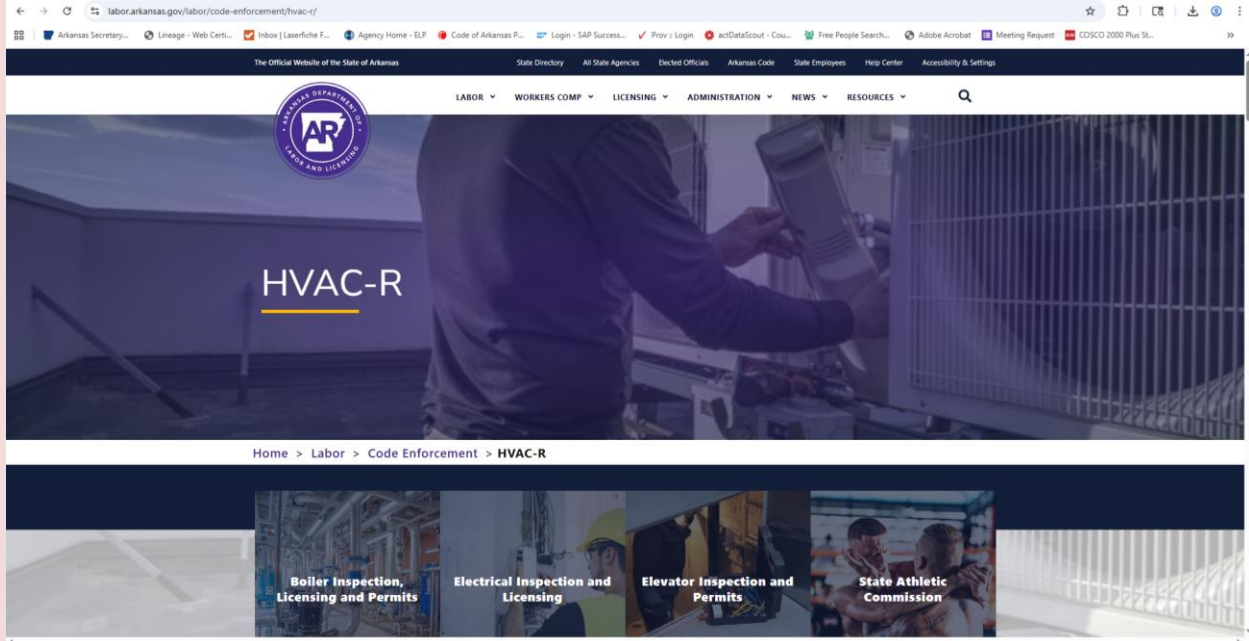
labor.arkansas.gov/labor/code-enforcement/hvac-r/

Arkansas Secretary... Lineage - Web Certi... Inbox | Laserfiche F... Agency Home - ELP Code of Arkansas P... Login - SAP Success... Prov :: Login actDataScout - Cou... Free People Search... Adobe Acrobat Meeting Request COSCO 2000 Plus St...

The Official Website of the State of Arkansas

State Directory All State Agencies Elected Officials Arkansas Code State Employees Help Center Accessibility & Settings

ARKANSAS DEPARTMENT OF LABOR AND LICENSING AR

LABOR WORKERS COMP LICENSING ADMINISTRATION NEWS RESOURCES

HVAC-R

Home > Labor > Code Enforcement > HVAC-R

Boiler Inspection, Licensing and Permits

Electrical Inspection and Licensing

Elevator Inspection and Permits

State Athletic Commission